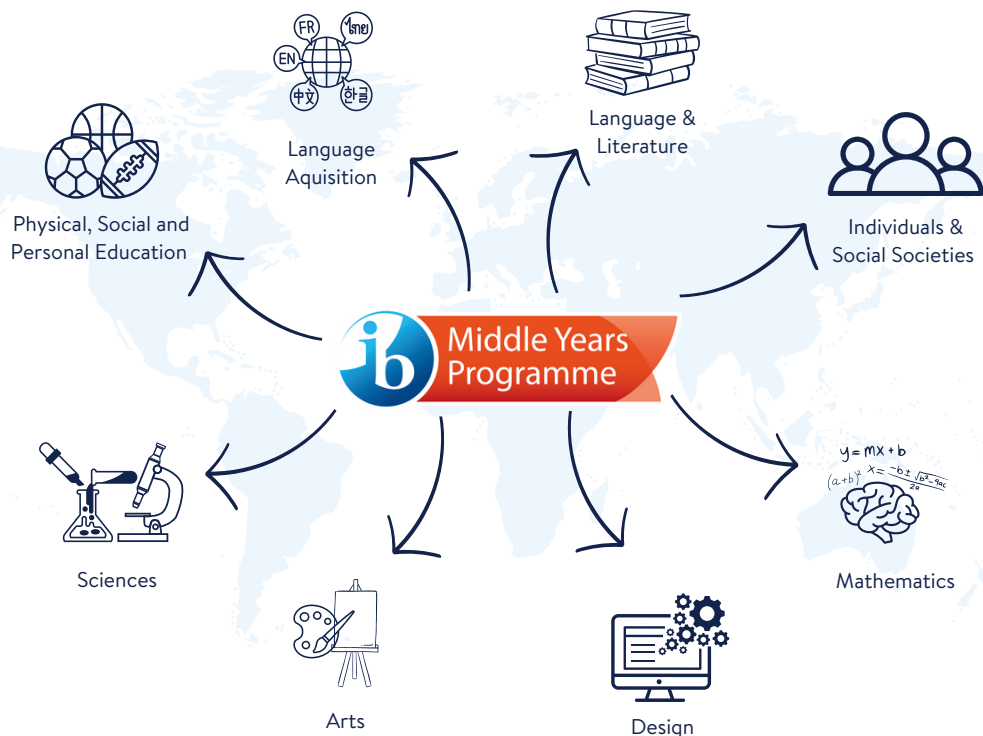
FR
ไทย
EN
中文
한글

Language Aquisition

Language & Literature

Physical, Social and Personal Education

Individuals & Social Societies

ib Middle Years Programme

Sciences

$y = mx + b$
$(a+b)^2$ $x = \frac{-b \pm \sqrt{b^2 - 4ac}}{2a}$

Mathematics

Arts

Design